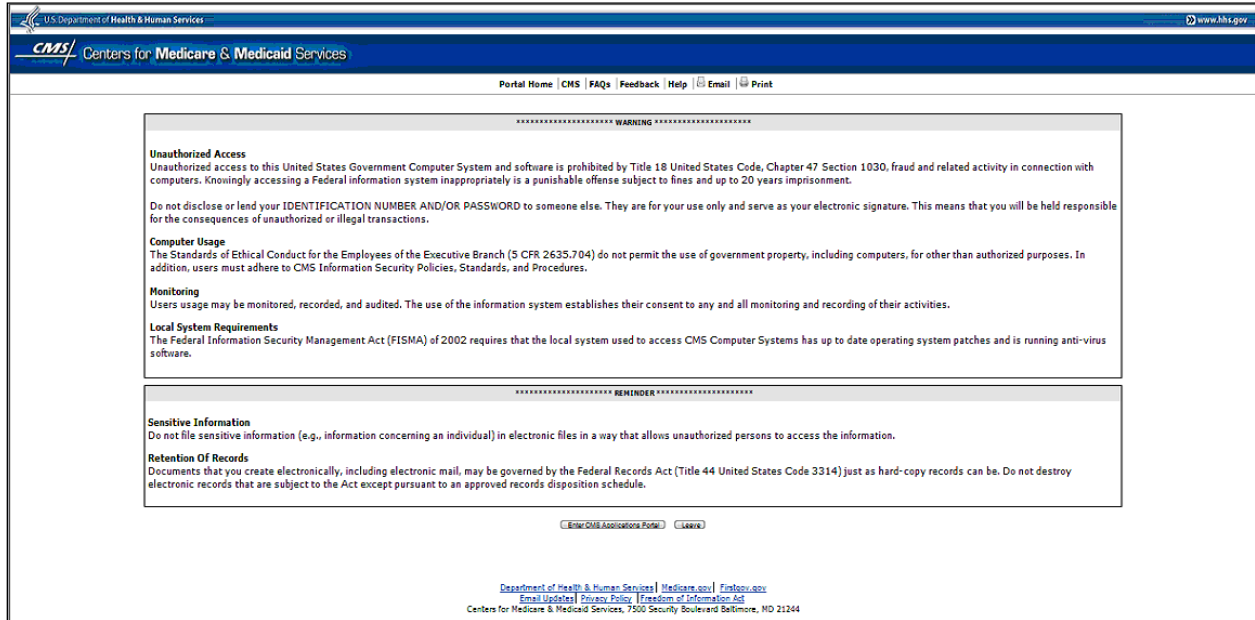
U.S. Department of Health & Human Services

www.hhs.gov

CMS Centers for Medicare & Medicaid Services

Portal Home | CMS | FAQs | Feedback | Help | Email | Print

********************* WARNING *********************

Unauthorized Access
Unauthorized access to this United States Government Computer System and software is prohibited by Title 18 United States Code, Chapter 47 Section 1030, fraud and related activity in connection with computers. Knowingly accessing a Federal information system inappropriately is a punishable offense subject to fines and up to 20 years imprisonment.

Do not disclose or lend your IDENTIFICATION NUMBER AND/OR PASSWORD to someone else. They are for your use only and serve as your electronic signature. This means that you will be held responsible for the consequences of unauthorized or illegal transactions.

Computer Usage
The Standards of Ethical Conduct for the Employees of the Executive Branch (5 CFR 2635.704) do not permit the use of government property, including computers, for other than authorized purposes. In addition, users must adhere to CMS Information Security Policies, Standards, and Procedures.

Monitoring
Users usage may be monitored, recorded, and audited. The use of the information system establishes their consent to any and all monitoring and recording of their activities.

Local System Requirements
The Federal Information Security Management Act (FISMA) of 2002 requires that the local system used to access CMS Computer Systems has up to date operating system patches and is running anti-virus software.

********************* REMINDER *********************

Sensitive Information
Do not file sensitive information (e.g., information concerning an individual) in electronic files in a way that allows unauthorized persons to access the information.

Retention Of Records
Documents that you create electronically, including electronic mail, may be governed by the Federal Records Act (Title 44 United States Code 3314) just as hard-copy records can be. Do not destroy electronic records that are subject to the Act except pursuant to an approved records disposition schedule.

Enter CMS Applications Portal | Leave

Department of Health & Human Services | Medicare.gov | Firstgov.gov
Email Updates | Privacy Policy | Freedom of Information Act
Centers for Medicare & Medicaid Services, 7500 Security Boulevard Baltimore, MD 21244